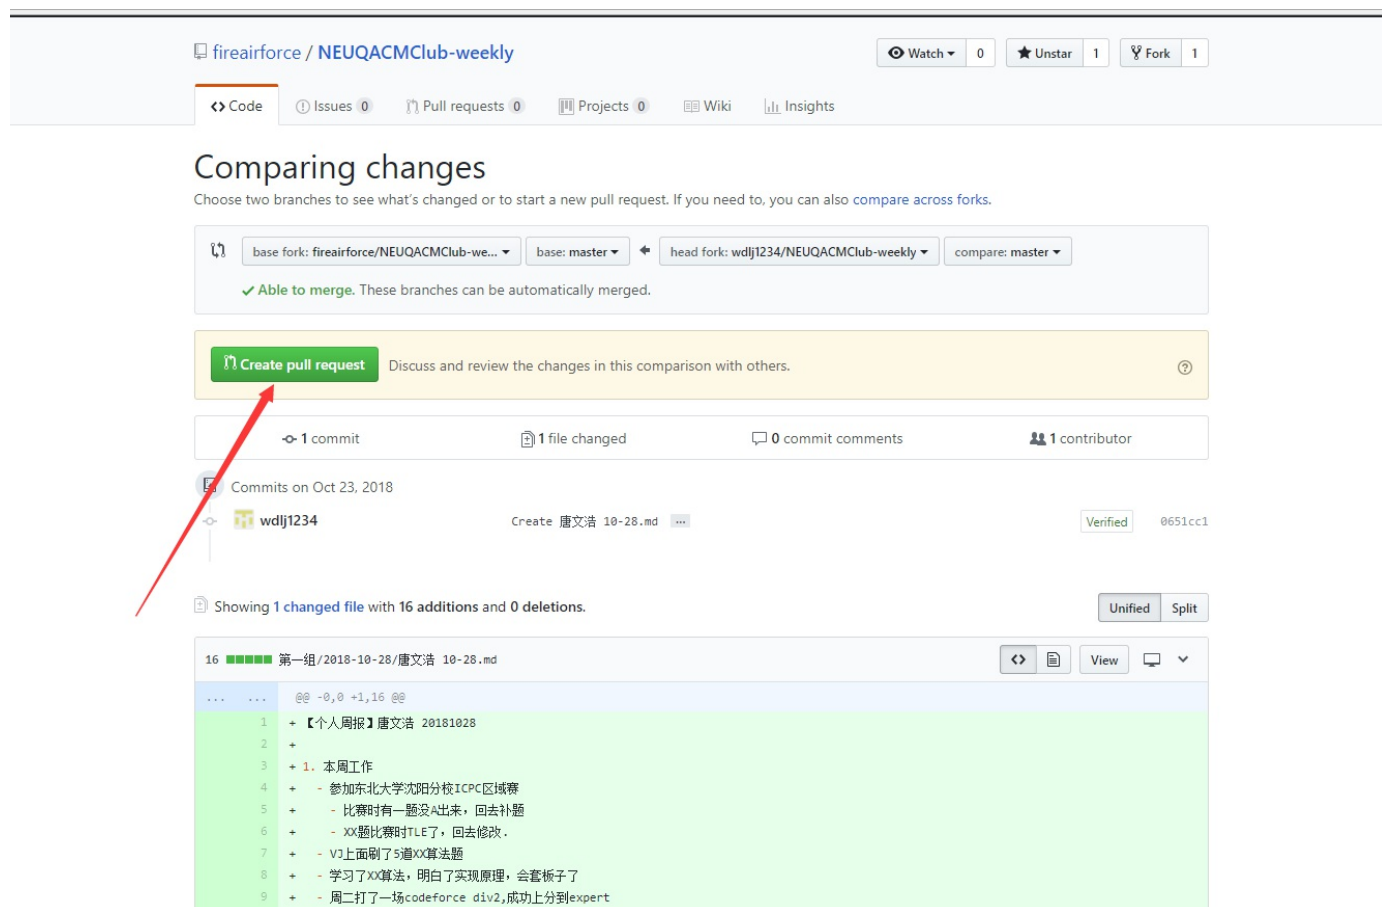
fireairforce / NEUQACMClub-weekly

Watch 0 Unstar 1 Fork 1

Code Issues 0 Pull requests 0 Projects 0 Wiki Insights

Comparing changes

Choose two branches to see what's changed or to start a new pull request. If you need to, you can also compare across forks.

base fork: fireairforce/NEUQACMClub-we... base: master head fork: wdlj1234/NEUQACMClub-weekly compare: master

✓ Able to merge. These branches can be automatically merged.

Create pull request Discuss and review the changes in this comparison with others.

1 commit 1 file changed 0 commit comments 1 contributor

Commits on Oct 23, 2018

wdlj1234 Create 唐文浩 10-28.md ... Verified 0651cc1

Showing 1 changed file with 16 additions and 0 deletions.

Unified Split

16 第一组/2018-10-28/唐文浩 10-28.md View

... ... @@ -0,0 +1,16 @@

| | |
|---|---|
| 1 | + 【个人周报】唐文浩 20181028 |
| 2 | + |
| 3 | + 1. 本周工作 |
| 4 | + - 参加东北大学沈阳分校ICPC区域赛 |
| 5 | + - 比赛时有一题没A出来，回去补题 |
| 6 | + - XX题比赛时TLE了，回去修改. |
| 7 | + - VJ上面刷了5道XX算法题 |
| 8 | + - 学习了XX算法，明白了实现原理，会套板子了 |
| 9 | + - 周二打了一场codeforce div2,成功上分到expert |